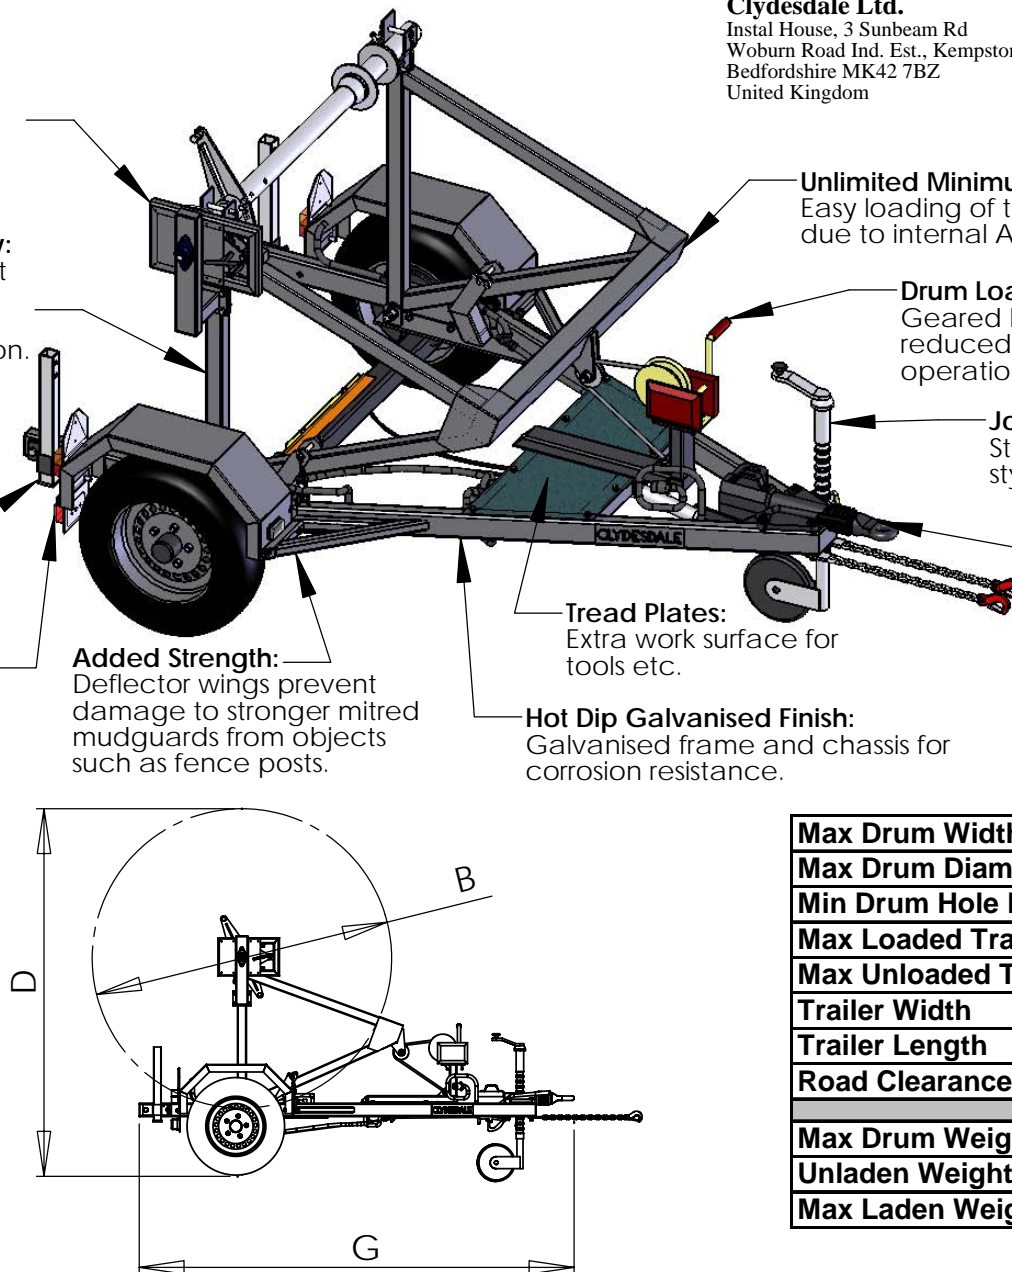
Clydesdale Ltd.
Instal House, 3 Sunbeam Rd
Woburn Road Ind. Est., Kempston
Bedfordshire MK42 7BZ
United Kingdom

y:
t

on.

Unlimited Minimu
Easy loading of t
due to internal A

Drum Loa
Geared
reduced
operatio

Jo
St
sty

CLYDESDALE

Tread Plates:
Extra work surface for tools etc.

Added Strength:
Deflector wings prevent damage to stronger mitred mudguards from objects such as fence posts.

Hot Dip Galvanised Finish:
Galvanised frame and chassis for corrosion resistance.

B
D
G

CLYDESDALE

| Max Drum Widt |
|---|
| Max Drum Diam |
| Min Drum Hole |
| Max Loaded Tra |
| Max Unloaded T |
| Trailer Width |
| Trailer Length |
| Road Clearance |
| |
| Max Drum Weig |
| Unladen Weight |
| Max Laden Weig |